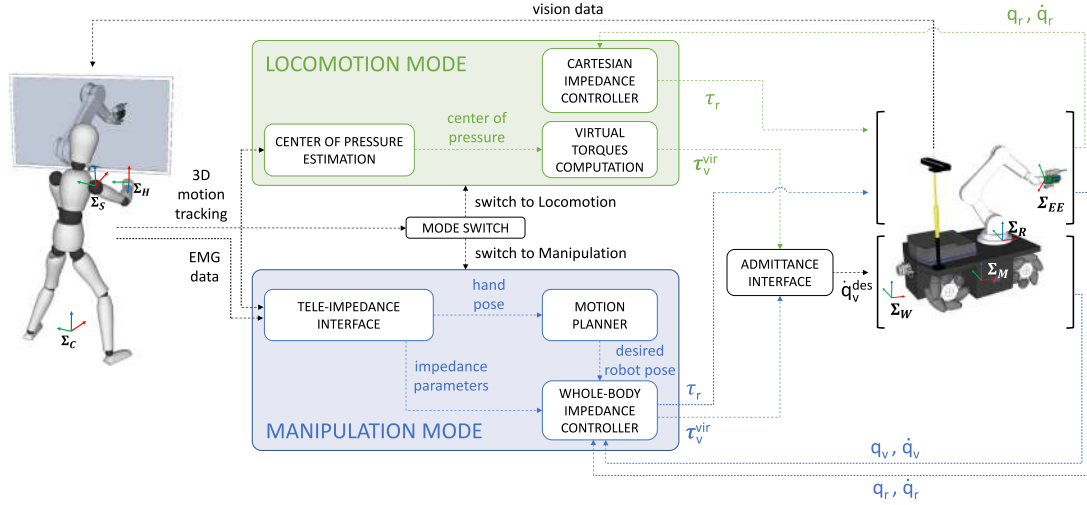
vision data

$q_r$ , $\dot{q}_r$

LOCOMOTION MODE

CARTESIAN IMPEDANCE CONTROLLER

$\tau_r$

CENTER OF PRESSURE ESTIMATION

center of pressure

VIRTUAL TORQUES COMPUTATION

$\tau_v^{vir}$

$\Sigma_S$

$\Sigma_H$

3D motion tracking

MODE SWITCH

switch to Locomotion

switch to Manipulation

EMG data

$\Sigma_{EE}$

$\Sigma_R$

$\Sigma_M$

$\Sigma_W$

ADMITTANCE INTERFACE

$\dot{q}_v^{des}$

TELE-IMPEDANCE INTERFACE

hand pose

MOTION PLANNER

$\Sigma_C$

impedance parameters

desired robot pose

$\tau_r$

WHOLE-BODY IMPEDANCE CONTROLLER

$\tau_v^{vir}$

MANIPULATION MODE

$q_v$ , $\dot{q}_v$

$q_r$ , $\dot{q}_r$